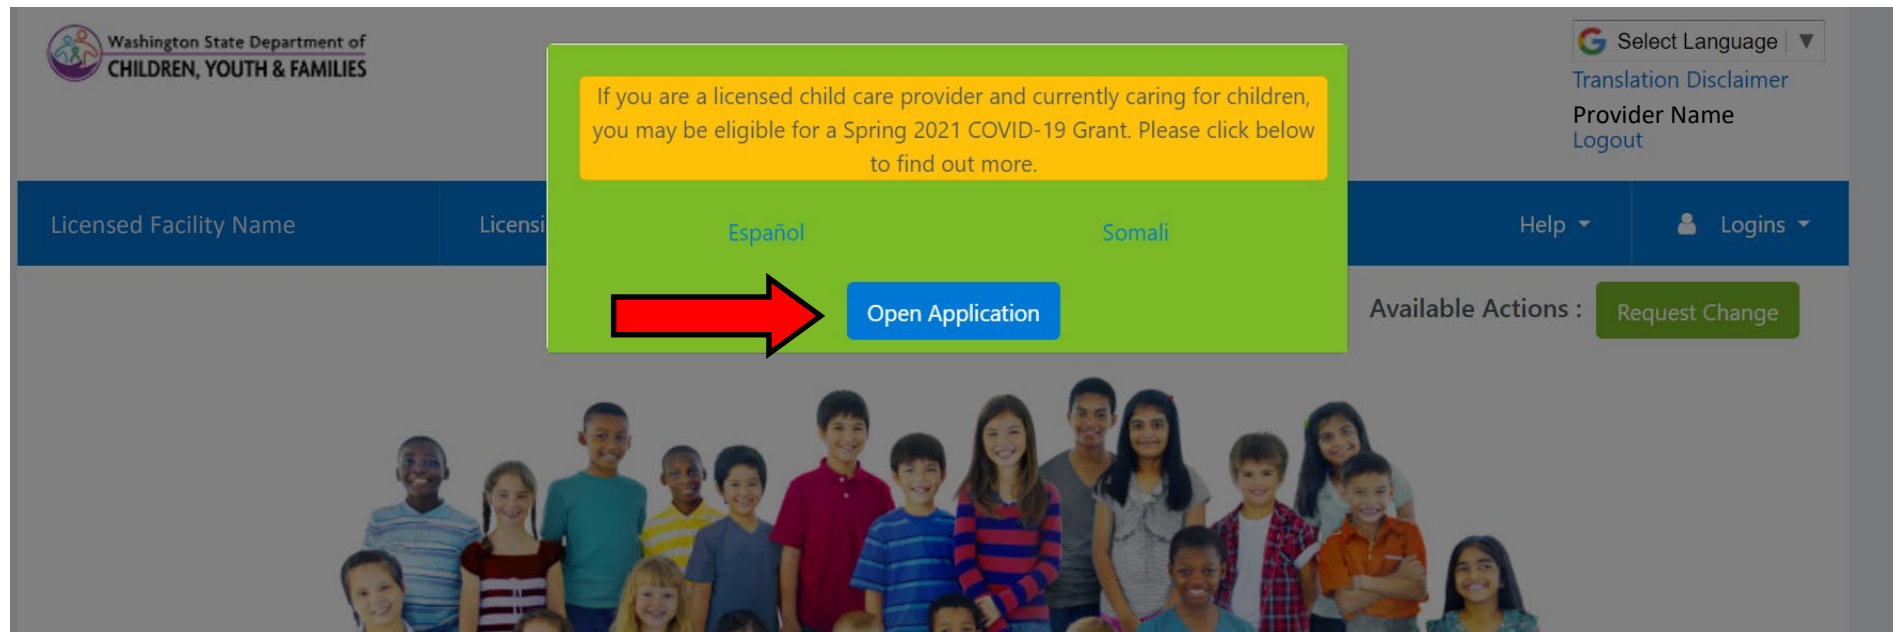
Washington State Department of
CHILDREN, YOUTH & FAMILIES

Select Language ▼
Translation Disclaimer
Provider Name
Logout

Licensed Facility Name

Licensi

Help

Logins

If you are a licensed child care provider and currently caring for children, you may be eligible for a Spring 2021 COVID-19 Grant. Please click below to find out more.

Español

Somali

Open Application

Available Actions :

Request Change